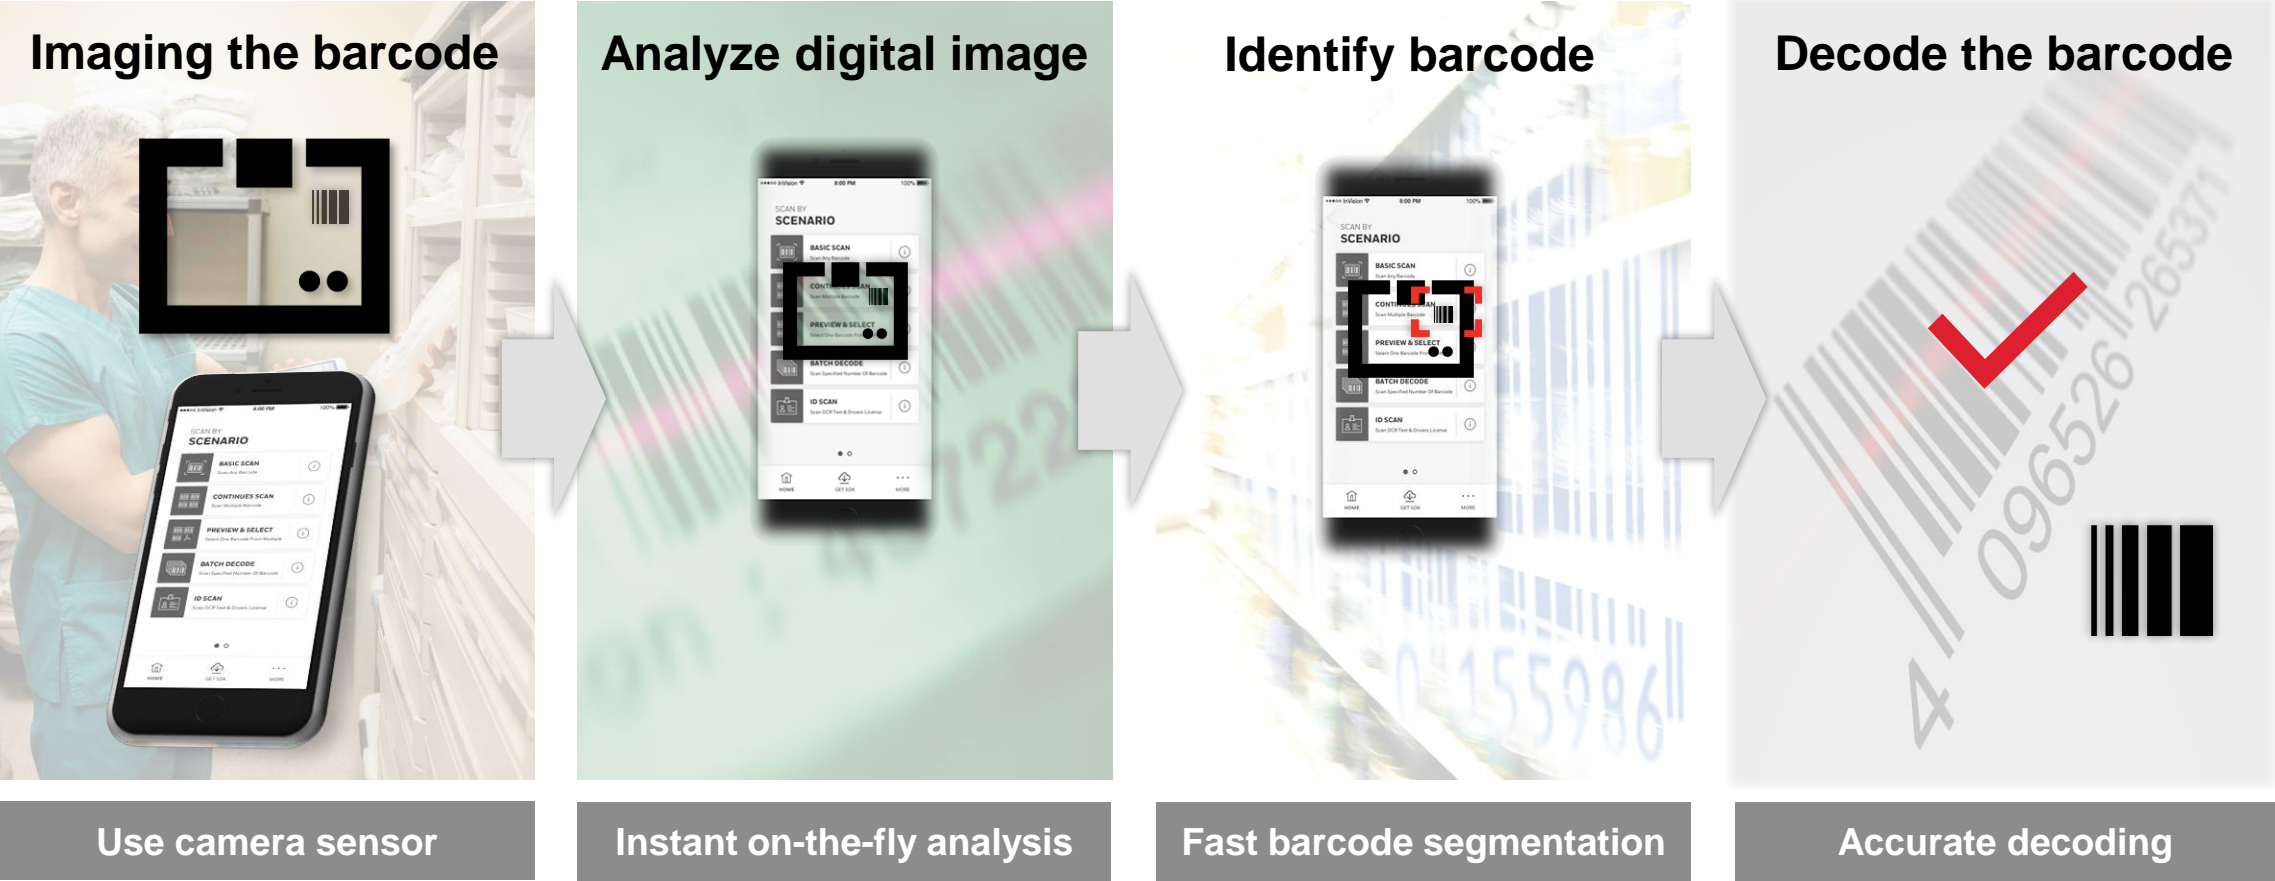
Imaging the barcode

SCAN BY
SCENARIO

BASIC SCAN

CONTINUES SCAN

PREVIEW & SELECT

BATCH DECODE

ID SCAN

HOME GET SDK MORE

Use camera sensor

Analyze digital image

SCAN BY
SCENARIO

BASIC SCAN

PREVIEW & SELECT

BATCH DECODE

ID SCAN

HOME GET SDK MORE

Instant on-the-fly analysis

Identify barcode

SCAN BY
SCENARIO

BASIC SCAN

PREVIEW & SELECT

BATCH DECODE

ID SCAN

HOME GET SDK MORE

Fast barcode segmentation

Decode the barcode

4 096526 265371

Accurate decoding